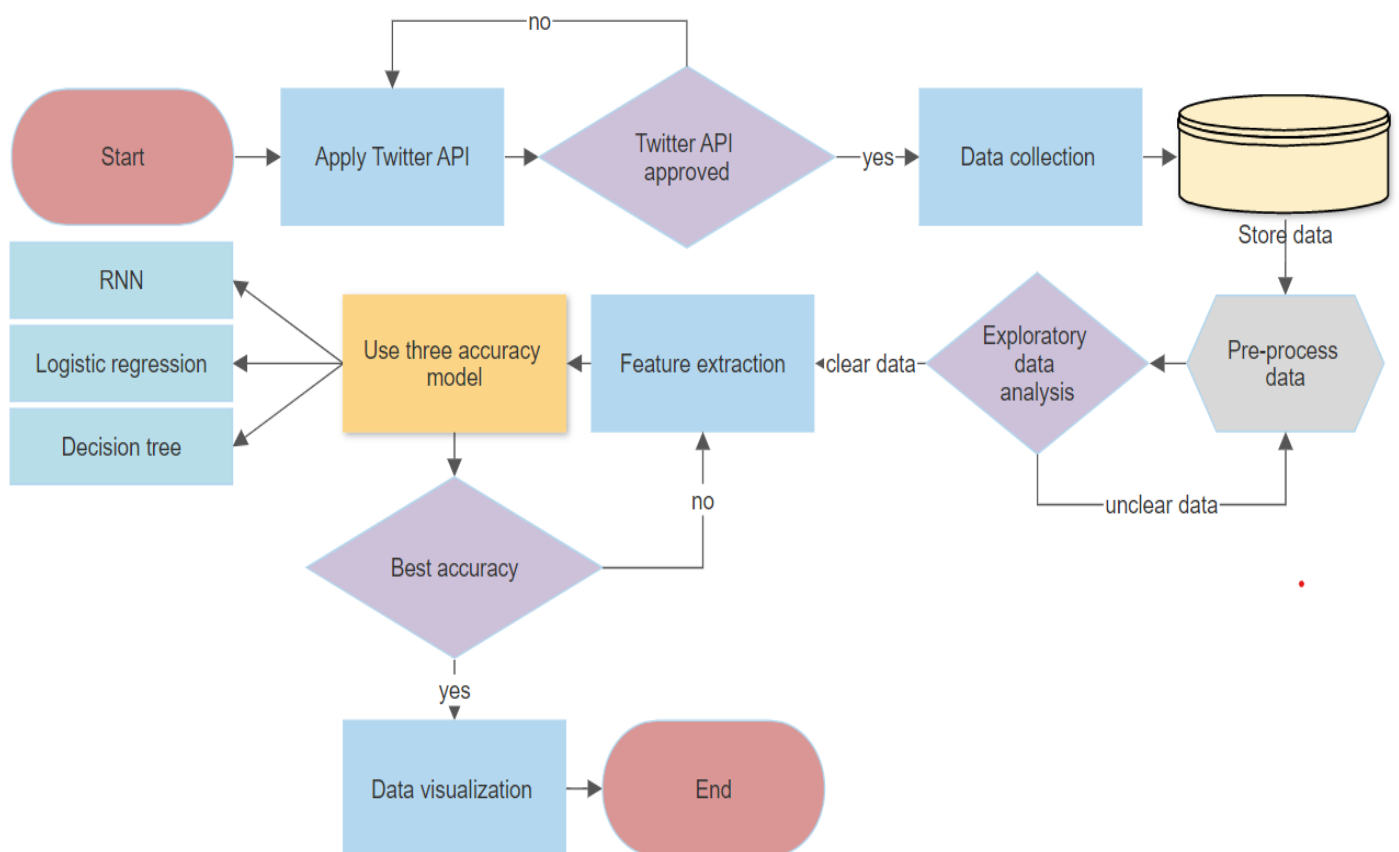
no

Start

Apply Twitter API

Twitter API approved

yes

Data collection

Store data

RNN

Logistic regression

Decision tree

Use three accuracy model

Feature extraction

clear data

Exploratory data analysis

Pre-process data

unclear data

no

Best accuracy

yes

Data visualization

End